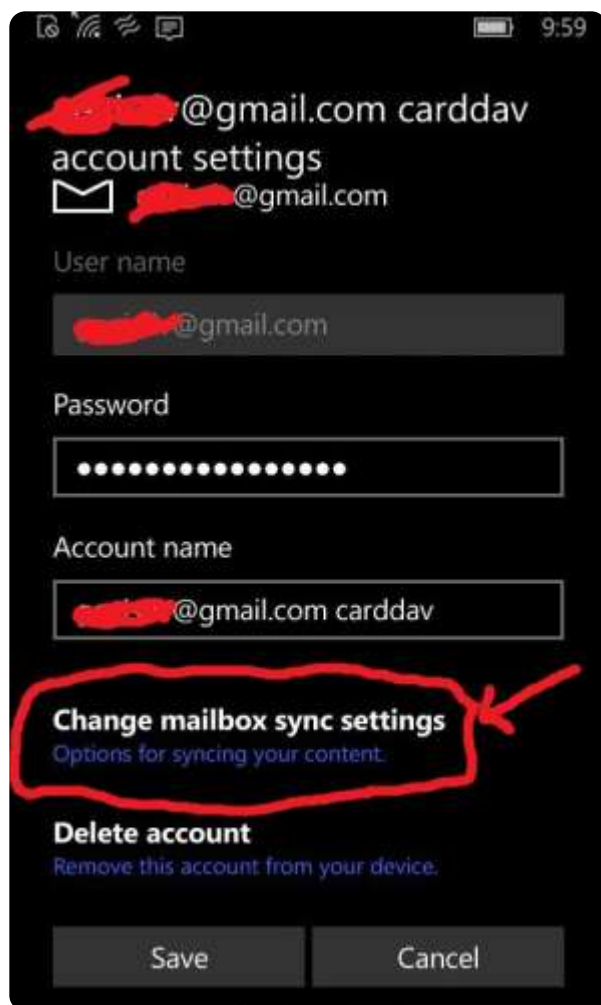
9:59

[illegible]@gmail.com carddav account settings

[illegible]@gmail.com

User name

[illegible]@gmail.com

Password

••••••••••••••••

Account name

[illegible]@gmail.com carddav

Change mailbox sync settings
Options for syncing your content.

Delete account
Remove this account from your device.

Save

Cancel